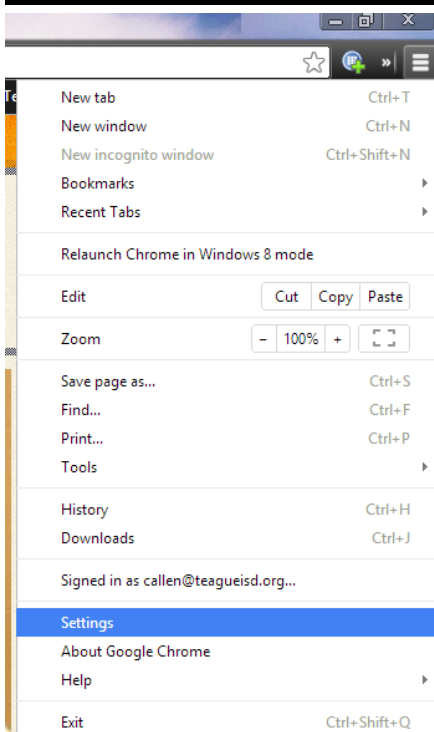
New tab Ctrl+T
New window Ctrl+N
New incognito window Ctrl+Shift+N
Bookmarks
Recent Tabs

Relaunch Chrome in Windows 8 mode

Edit Cut Copy Paste

Zoom – 100% +

Save page as... Ctrl+S
Find... Ctrl+F
Print... Ctrl+P
Tools

History Ctrl+H
Downloads Ctrl+J

Signed in as callen@teagueisd.org...

Settings
About Google Chrome
Help

Exit Ctrl+Shift+Q